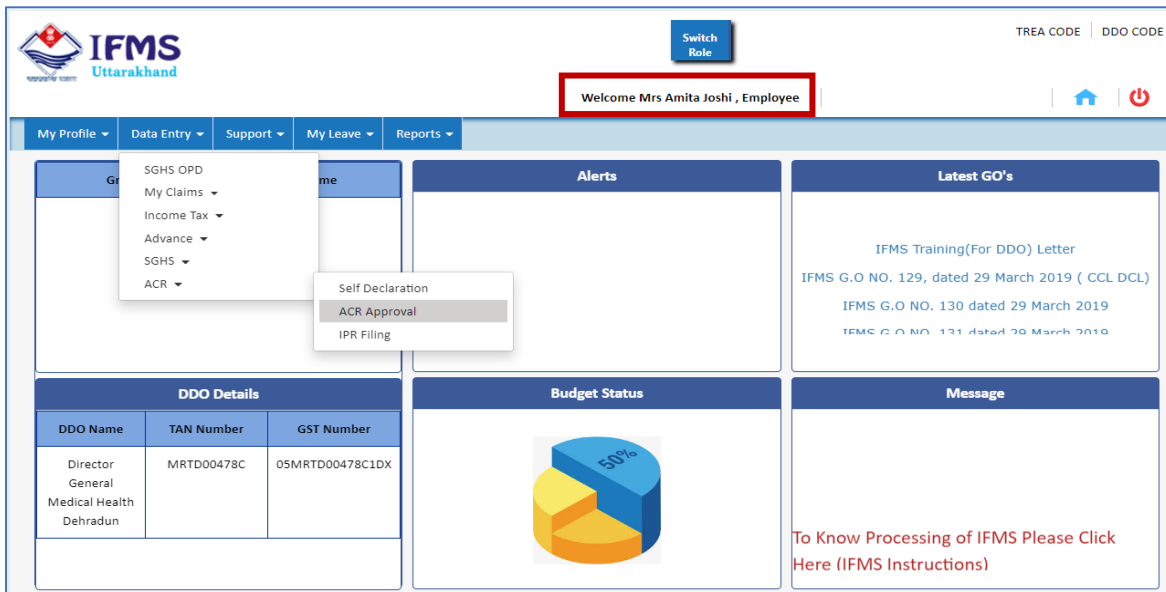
IFMS
Uttarakhand

Switch Role

TREA CODE | DDO CODE

Welcome Mrs Amita Joshi , Employee

My Profile ▾ Data Entry ▾ Support ▾ My Leave ▾ Reports ▾

SGHS OPD
My Claims ▾
Income Tax ▾
Advance ▾
SGHS ▾
ACR ▾

Self Declaration
ACR Approval
IPR Filing

Gr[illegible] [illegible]me

Alerts

Latest GO's

IFMS Training(For DDO) Letter
IFMS G.O NO. 129, dated 29 March 2019 ( CCL DCL)
IFMS G.O NO. 130 dated 29 March 2019
IFMS G.O NO. 131 dated 29 March 2019

DDO Details

| DDO Name | TAN Number | GST Number |
|---|---|---|
| Director General Medical Health Dehradun | MRTD00478C | 05MRTD00478C1DX |

Budget Status

50%

Message

To Know Processing of IFMS Please Click Here (IFMS Instructions)